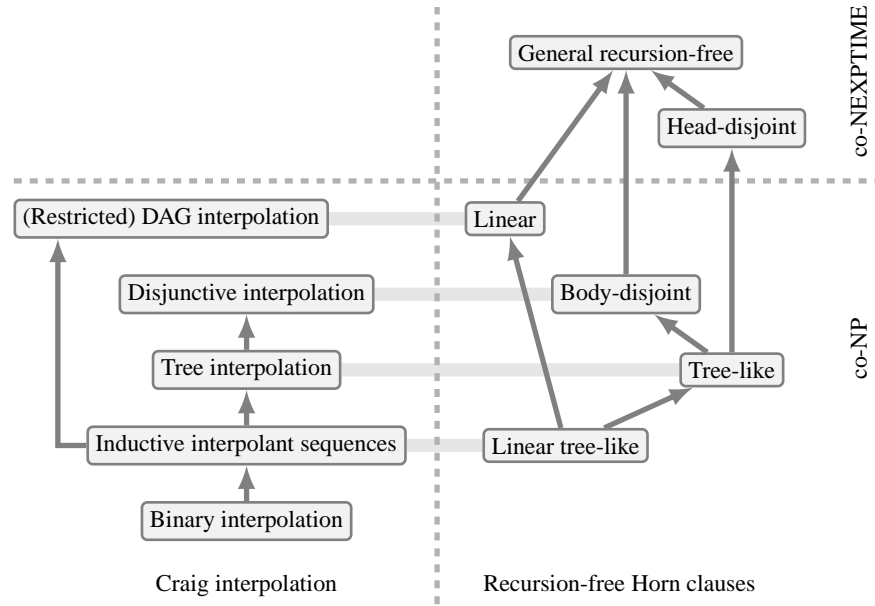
General recursion-free

Head-disjoint

co-NEXPTIME

(Restricted) DAG interpolation

Linear

Disjunctive interpolation

Body-disjoint

co-NP

Tree interpolation

Tree-like

Inductive interpolant sequences

Linear tree-like

Binary interpolation

Craig interpolation

Recursion-free Horn clauses